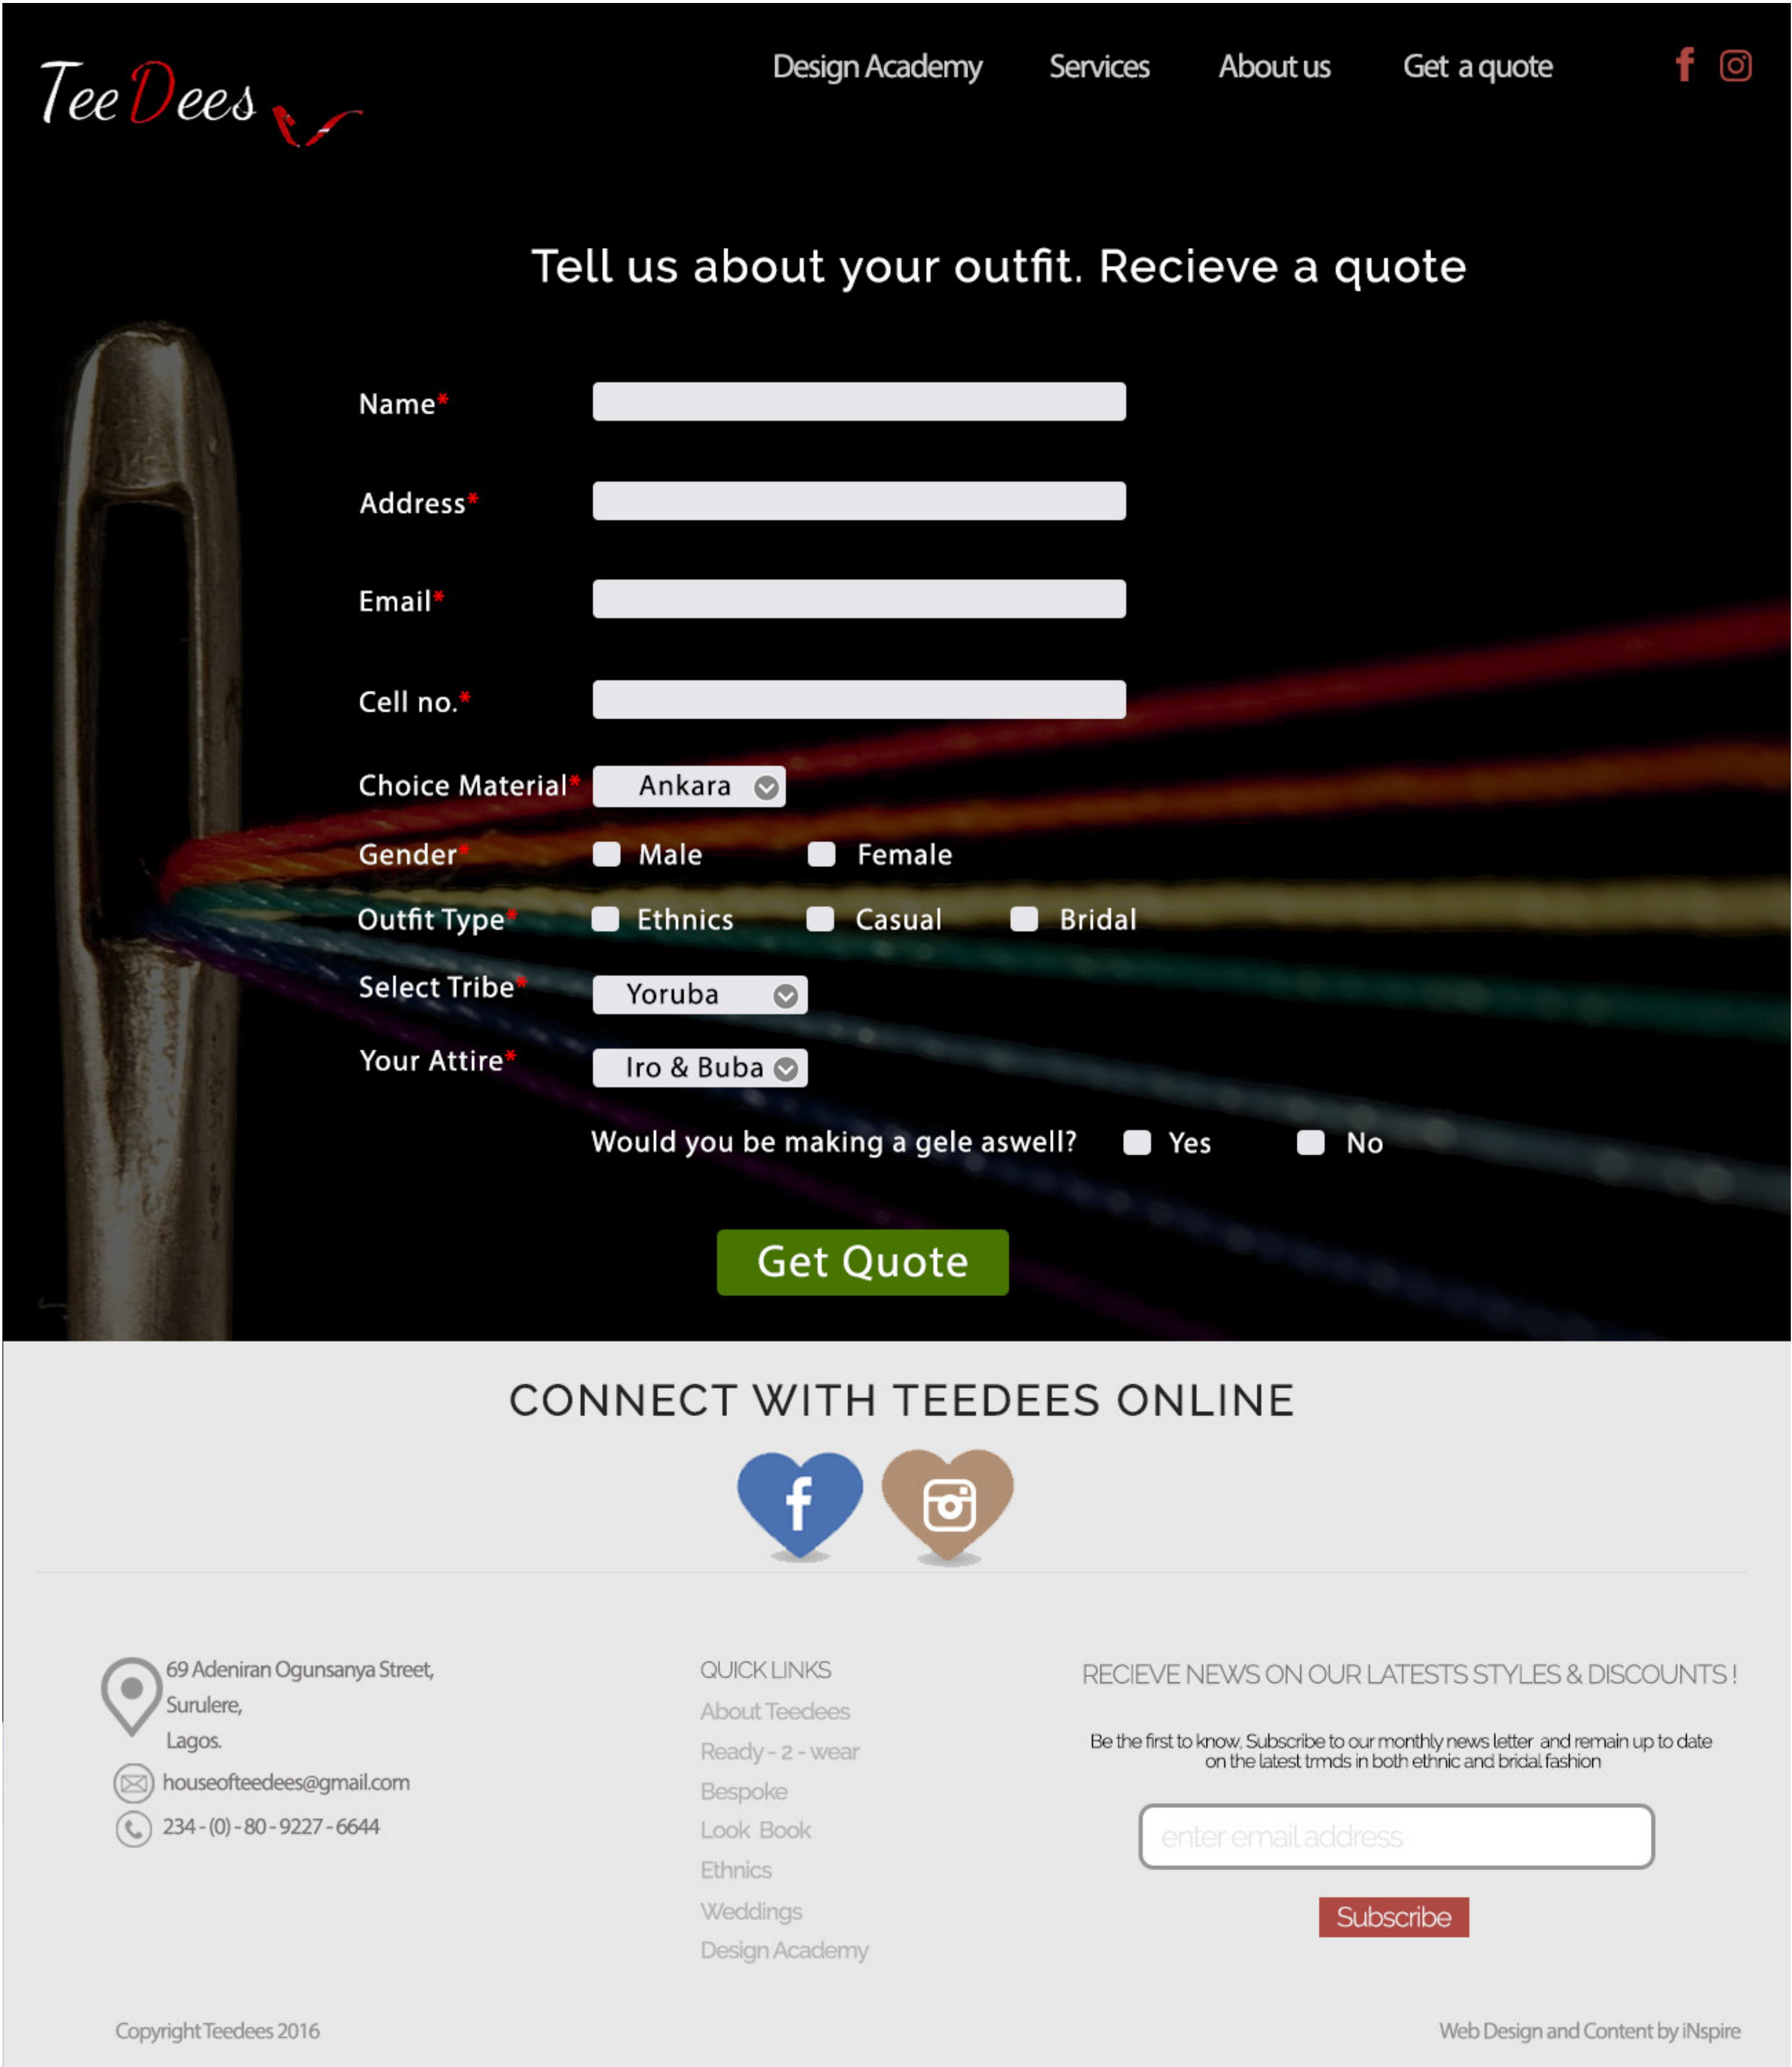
Tee Dees

Design Academy Services About us Get a quote

Tell us about your outfit. Recieve a quote

Name*

Address*

Email*

Cell no.*

Choice Material* Ankara

Gender* Male Female

Outfit Type* Ethnics Casual Bridal

Select Tribe* Yoruba

Your Attire* Iro & Buba

Would you be making a gele aswell? Yes No

Get Quote

CONNECT WITH TEEDEES ONLINE

69 Adeniran Ogunsanya Street, Surulere, Lagos.

houseofteedees@gmail.com

234 - (0) - 80 - 9227 - 6644

QUICK LINKS

About Teedees

Ready - 2 - wear

Bespoke

Look Book

Ethnics

Weddings

Design Academy

RECIEVE NEWS ON OUR LATESTS STYLES & DISCOUNTS !

Be the first to know. Subscribe to our monthly news letter and remain up to date on the latest trmds in both ethnic and bridal fashion

enter email address

Subscribe

Copyright Teedees 2016

Web Design and Content by iNspire